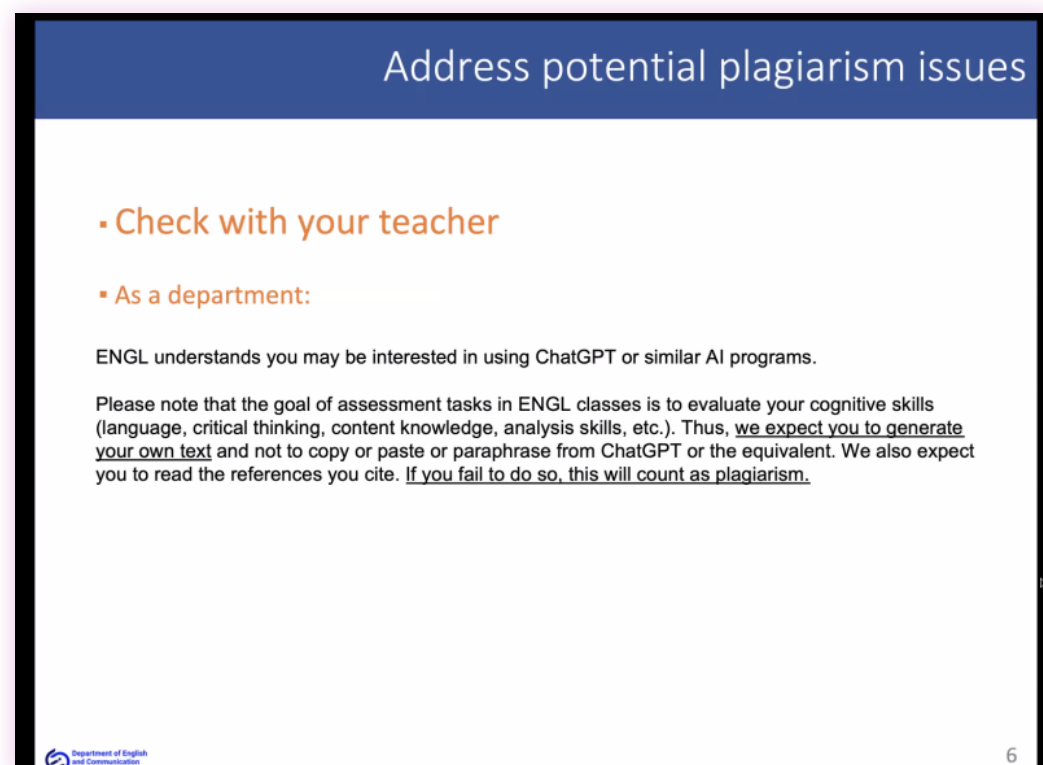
Address potential plagiarism issues

Check with your teacher

As a department:

ENGL understands you may be interested in using ChatGPT or similar AI programs.

Please note that the goal of assessment tasks in ENGL classes is to evaluate your cognitive skills (language, critical thinking, content knowledge, analysis skills, etc.). Thus, we expect you to generate your own text and not to copy or paste or paraphrase from ChatGPT or the equivalent. We also expect you to read the references you cite. If you fail to do so, this will count as plagiarism.

Department of English and Communication

6